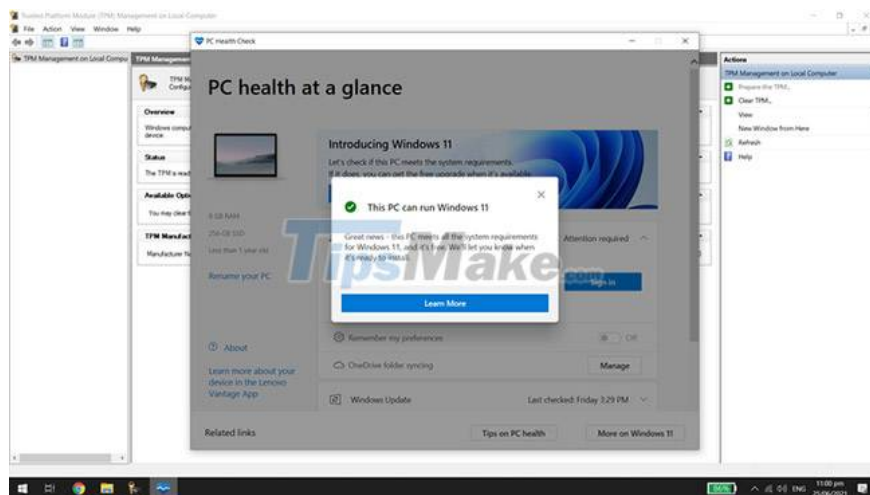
Trusted Platform Module (TPM) Management on Local Computer

File Action View Window Help

TPM Management on Local Compu

TPM Management

Overview

Windows compu device

Status

The TPM is read

Available Opti

You may clear t

TPM Manufact

Manufacturer N

Actions

TPM Management on Local Computer

Prepare the TPM...

Clear TPM...

View

New Window from Here

Refresh

Help

PC Health Check

PC health at a glance

8 GB RAM

256 GB SSD

Less than 1 year old

Rename your PC

Introducing Windows 11

Let's check if this PC meets the system requirements.

If it does, you can get the free upgrade when it's available.

This PC can run Windows 11

Great news - this PC meets all the system requirements for Windows 11, and it's free. We'll let you know when it's ready to install.

Learn More

Attention required

Sign in

Remember my preferences

Off

OneDrive folder syncing

Manage

Windows Update

Last checked: Friday 3:29 PM

About

Learn more about your device in the Lenovo Vantage App

Related links

Tips on PC health

More on Windows 11

TipsMake.com

ENG 11:00 pm 25/06/2021